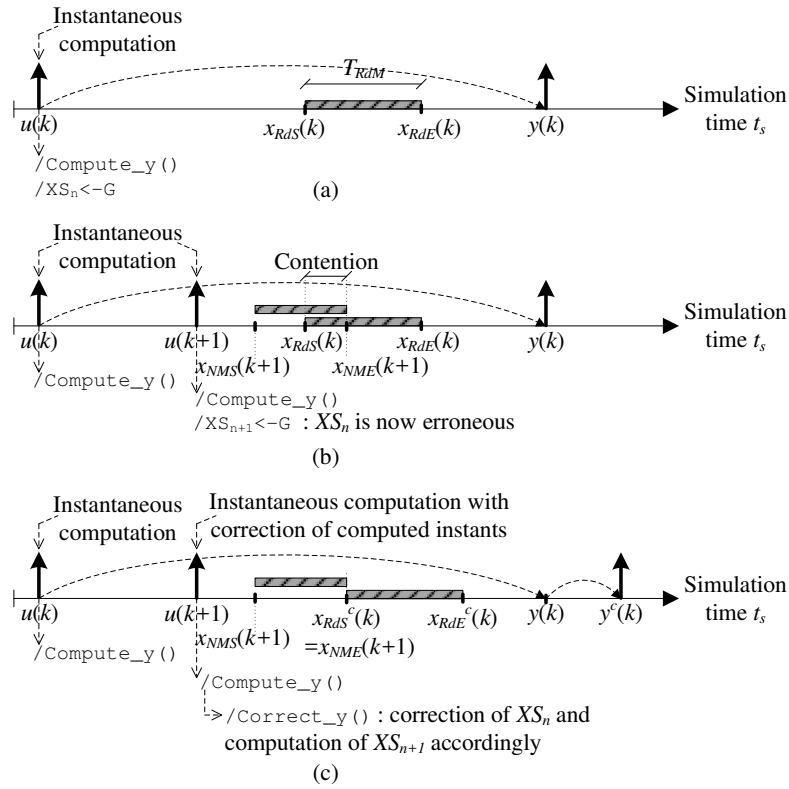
Instantaneous computation

$T_{RdM}$

Simulation time $t_s$

$u(k)$ $x_{RdS}(k)$ $x_{RdE}(k)$ $y(k)$

/Compute_y()
/XS$_n$<-G

(a)

Instantaneous computation

Contention

Simulation time $t_s$

$u(k)$ $u(k+1)$ $x_{RdS}(k)$ $x_{RdE}(k)$ $y(k)$

$x_{NMS}(k+1)$ $x_{NME}(k+1)$

/Compute_y()

/Compute_y()
/XS$_{n+1}$<-G : $XS_n$ is now erroneous

(b)

Instantaneous computation

Instantaneous computation with correction of computed instants

Simulation time $t_s$

$u(k)$ $u(k+1)$ $x_{RdS}{}^c(k)$ $x_{RdE}{}^c(k)$ $y(k)$ $y^c(k)$

$x_{NMS}(k+1)$ $=x_{NME}(k+1)$

/Compute_y()

/Compute_y()

/Correct_y() : correction of $XS_n$ and computation of $XS_{n+1}$ accordingly

(c)